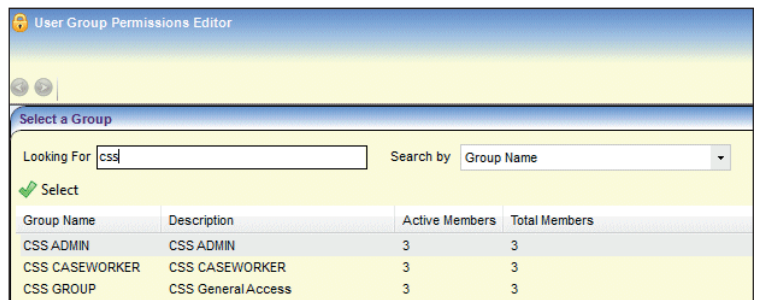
User Group Permissions Editor

Select a Group

Looking For css

Search by Group Name

Select

| Group Name | Description | Active Members | Total Members |
|---|---|---|---|
| CSS ADMIN | CSS ADMIN | 3 | 3 |
| CSS CASEWORKER | CSS CASEWORKER | 3 | 3 |
| CSS GROUP | CSS General Access | 3 | 3 |